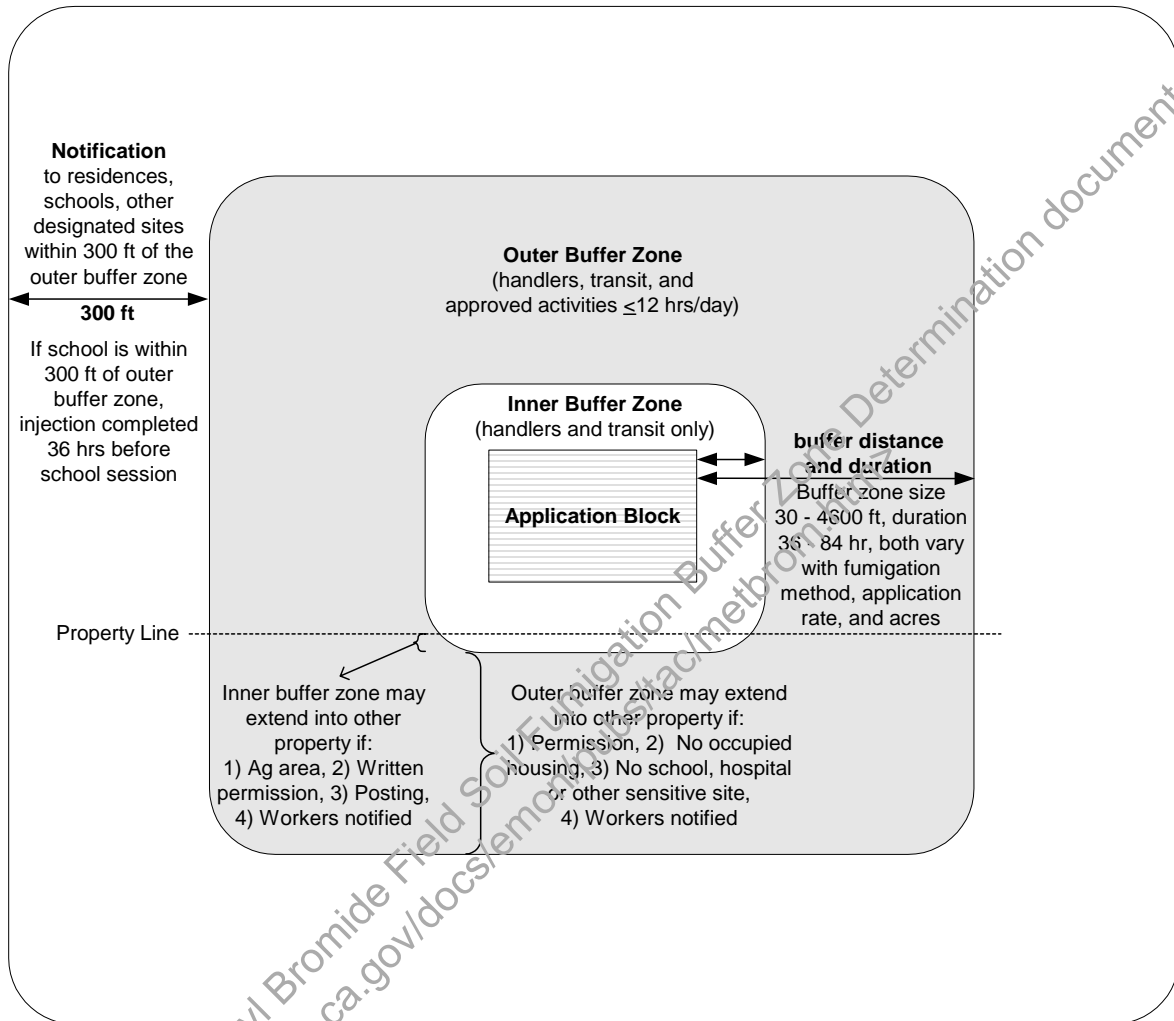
**Notification** to residences, schools, other designated sites within 300 ft of the outer buffer zone

**300 ft**

If school is within 300 ft of outer buffer zone, injection completed 36 hrs before school session

**Outer Buffer Zone**
(handlers, transit, and approved activities $\leq$12 hrs/day)

**Inner Buffer Zone**
(handlers and transit only)

**Application Block**

**buffer distance and duration**
Buffer zone size 30 - 4600 ft, duration 36 - 84 hr, both vary with fumigation method, application rate, and acres

Property Line

Inner buffer zone may extend into other property if:
1) Ag area, 2) Written permission, 3) Posting, 4) Workers notified

Outer buffer zone may extend into other property if:
1) Permission, 2) No occupied housing, 3) No school, hospital or other sensitive site, 4) Workers notified

Methyl Bromide Field Soil Fumigation Buffer Zone Determination document
ca.gov/docs/emon/pubs/tac/metbrom.htm